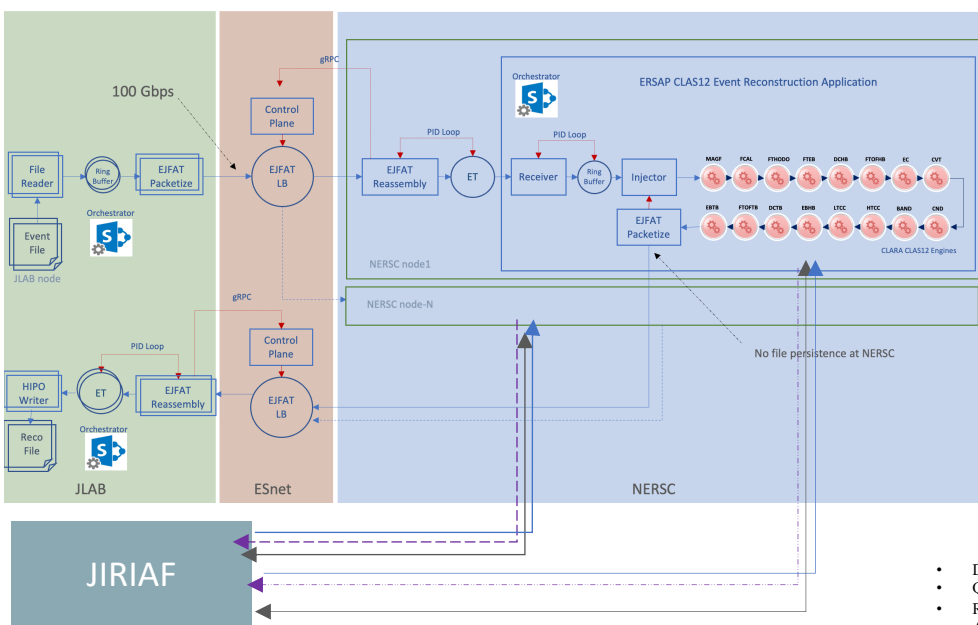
100 Gbps

File Reader

Ring Buffer

EJFAT Packetize

Event File

Orchestrator

JLAB node

gRPC

Control Plane

EJFAT LB

PID Loop

EJFAT Reassembly

ET

Orchestrator

ERSAP CLAS12 Event Reconstruction Application

PID Loop

Receiver

Ring Buffer

Injector

MAGF FCAL FTHODO FTEB DCHB FTOFHB EC CVT

EBTB FTOFTB DCTB EBHB LTCC HTCC BAND CND

EJFAT Packetize

CLARA CLAS12 Engines

NERSC node1

NERSC node-N

gRPC

Control Plane

PID Loop

HIPO Writer

ET

EJFAT Reassembly

EJFAT LB

No file persistence at NERSC

Reco File

Orchestrator

JLAB

ESnet

NERSC

JIRIAF

• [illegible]
• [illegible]
• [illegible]